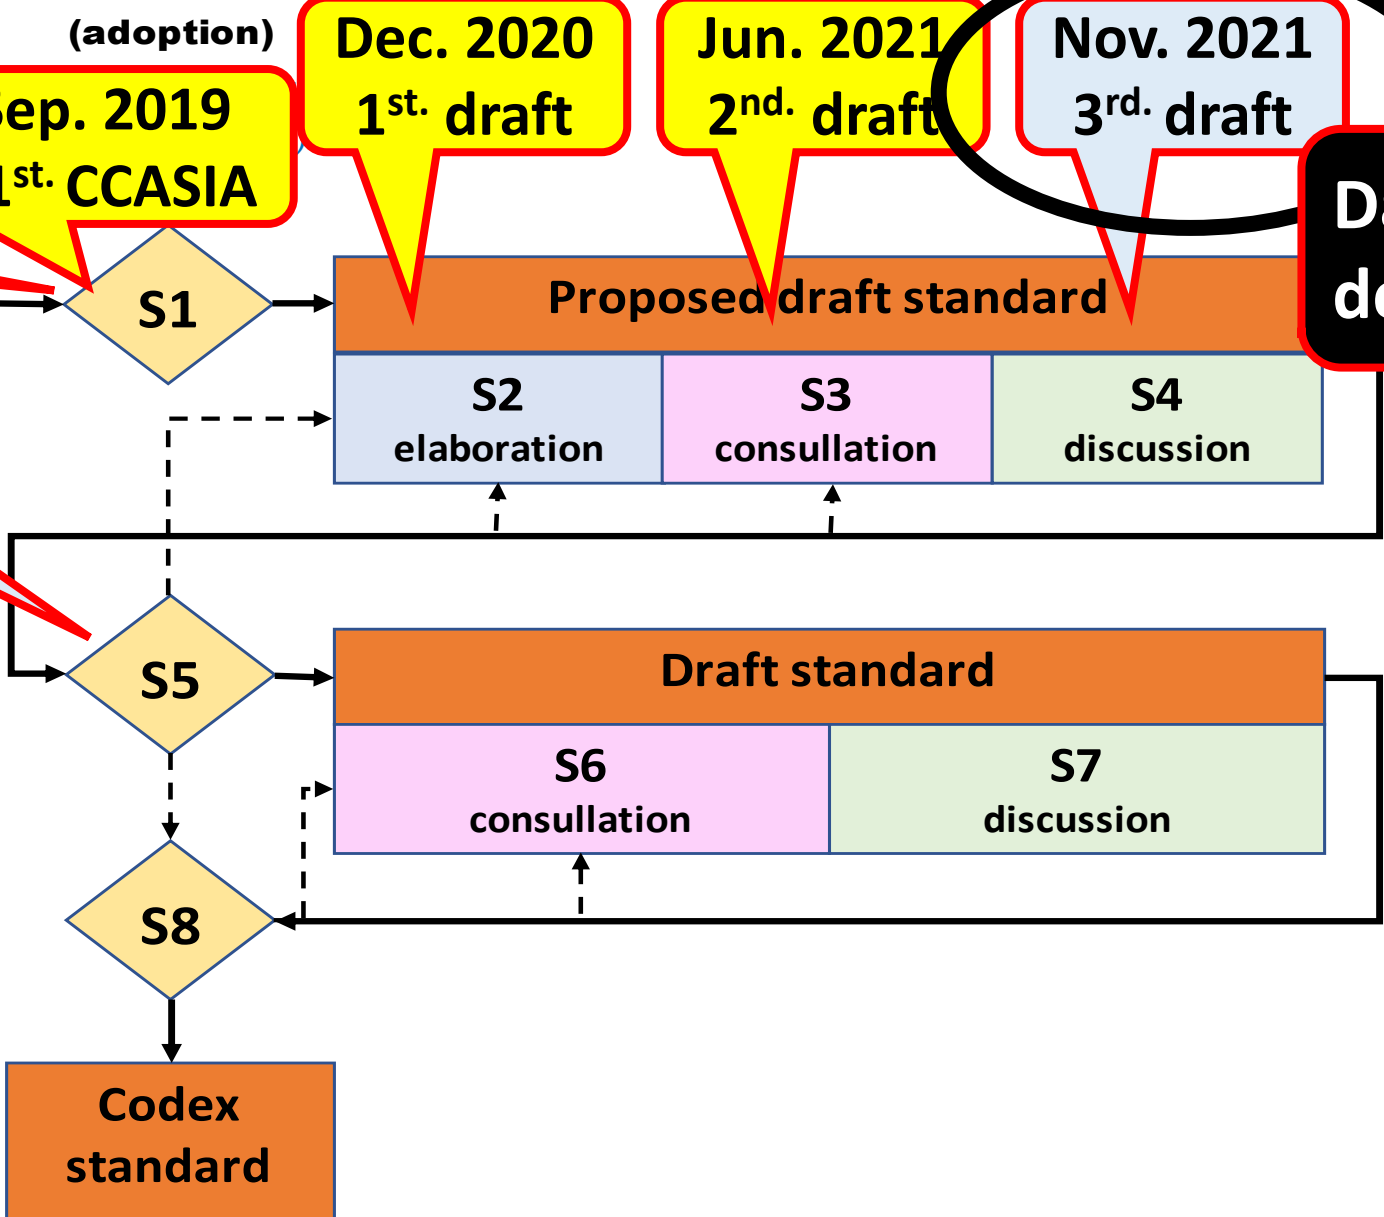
(adoption)

Sep. 2019
1$^{st.}$ CCASIA

Dec. 2020
1$^{st.}$ draft

Jun. 2021
2$^{nd.}$ draft

Nov. 2021
3$^{rd.}$ draft

D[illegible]
d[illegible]

S1

Proposed draft standard

S2
elaboration

S3
consultation

S4
discussion

S5

Draft standard

S6
consultation

S7
discussion

S8

Codex standard